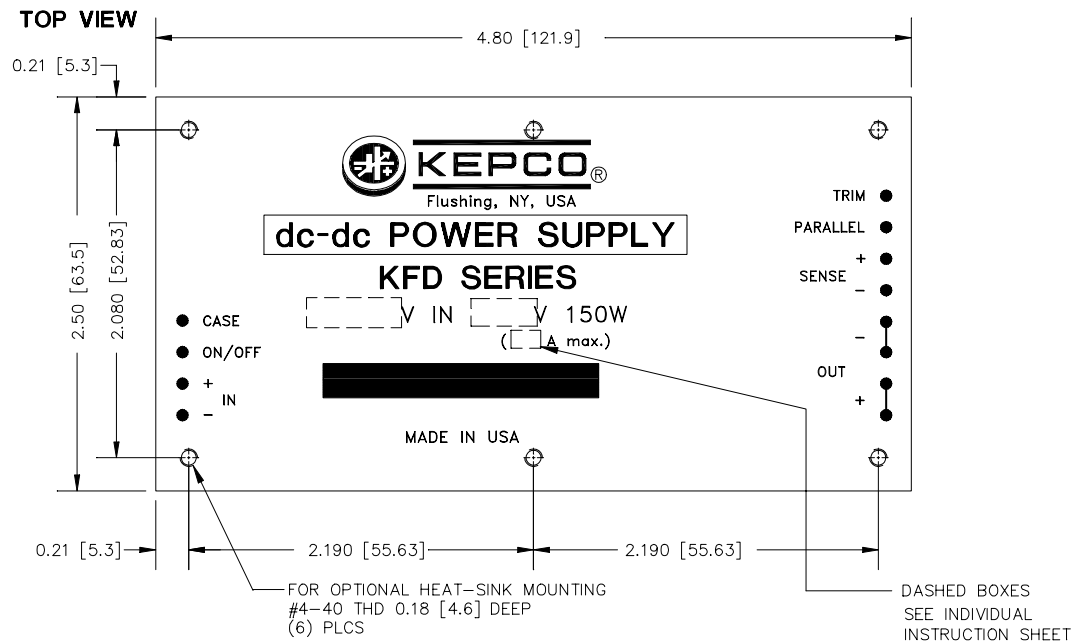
TOP VIEW

4.80 [121.9]

0.21 [5.3]

2.50 [63.5]

2.080 [52.83]

KEPCO®

Flushing, NY, USA

dc-dc POWER SUPPLY

KFD SERIES

V IN V 150W

( A max.)

CASE

ON/OFF

+

IN

−

MADE IN USA

TRIM

PARALLEL

+

SENSE

−

−

OUT

+

0.21 [5.3]

2.190 [55.63]

2.190 [55.63]

FOR OPTIONAL HEAT-SINK MOUNTING
#4-40 THD 0.18 [4.6] DEEP
(6) PLCS

DASHED BOXES
SEE INDIVIDUAL
INSTRUCTION SHEET